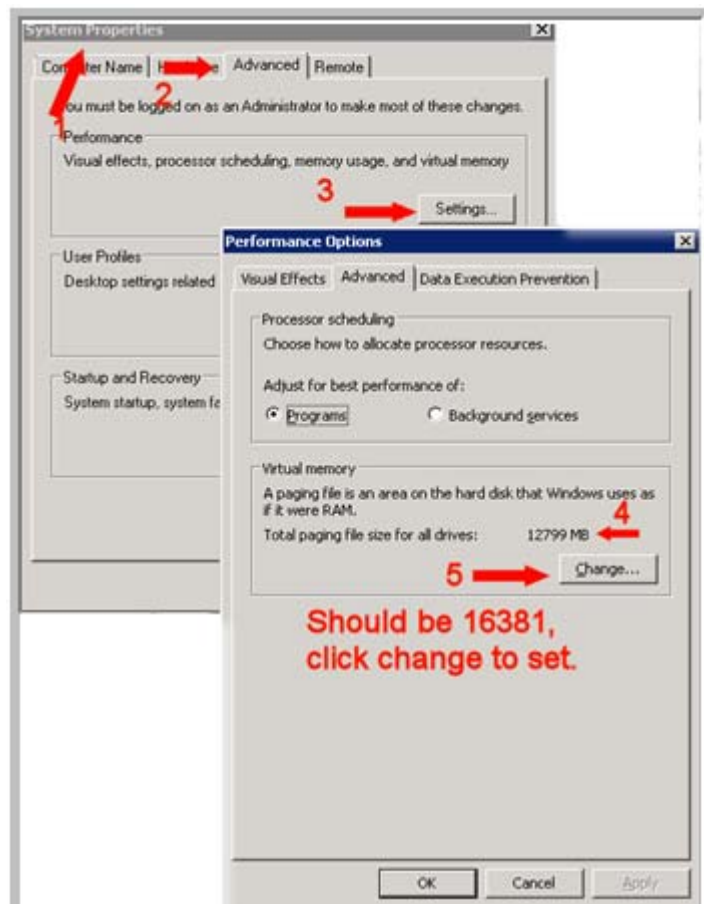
System Properties

Co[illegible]ter Name | H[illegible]e | Advanced | Remote

1 2

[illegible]ou must be logged on as an Administrator to make most of these changes.

Performance
Visual effects, processor scheduling, memory usage, and virtual memory

3 Settings...

User Profiles
Desktop settings related

Startup and Recovery
System startup, system fa

Performance Options

Visual Effects | Advanced | Data Execution Prevention

Processor scheduling
Choose how to allocate processor resources.

Adjust for best performance of:
Programs Background services

Virtual memory
A paging file is an area on the hard disk that Windows uses as if it were RAM.
Total paging file size for all drives: 12799 MB 4

5 Change...

Should be 16381, click change to set.

OK Cancel Apply